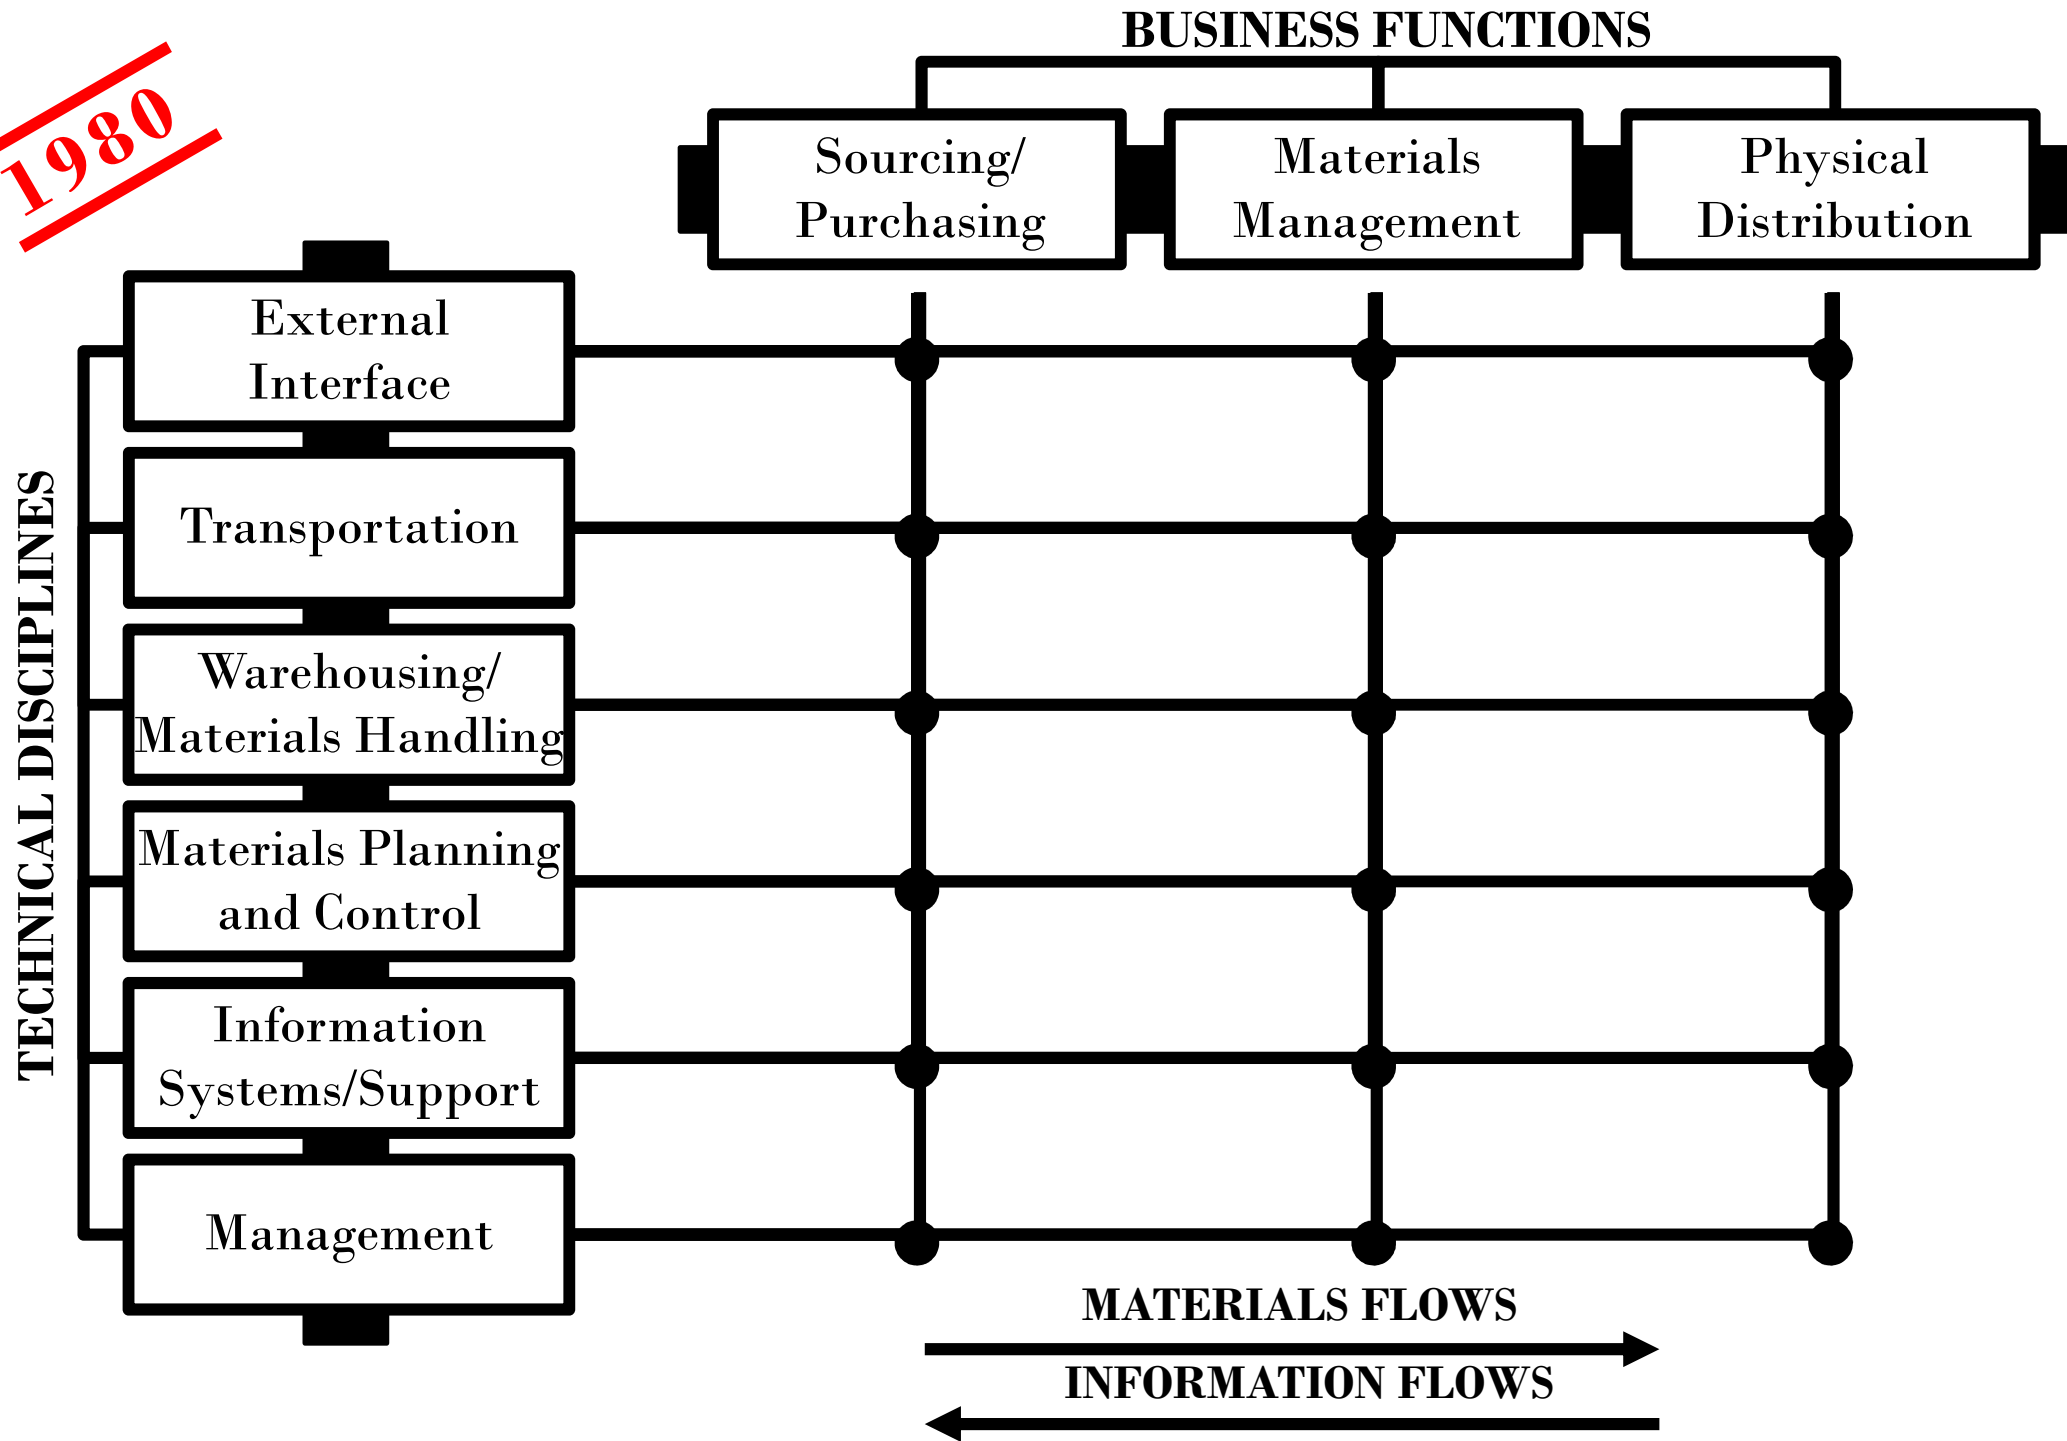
1980

BUSINESS FUNCTIONS

Sourcing/ Purchasing

Materials Management

Physical Distribution

TECHNICAL DISCIPLINES

External Interface

Transportation

Warehousing/ Materials Handling

Materials Planning and Control

Information Systems/Support

Management

MATERIALS FLOWS

INFORMATION FLOWS